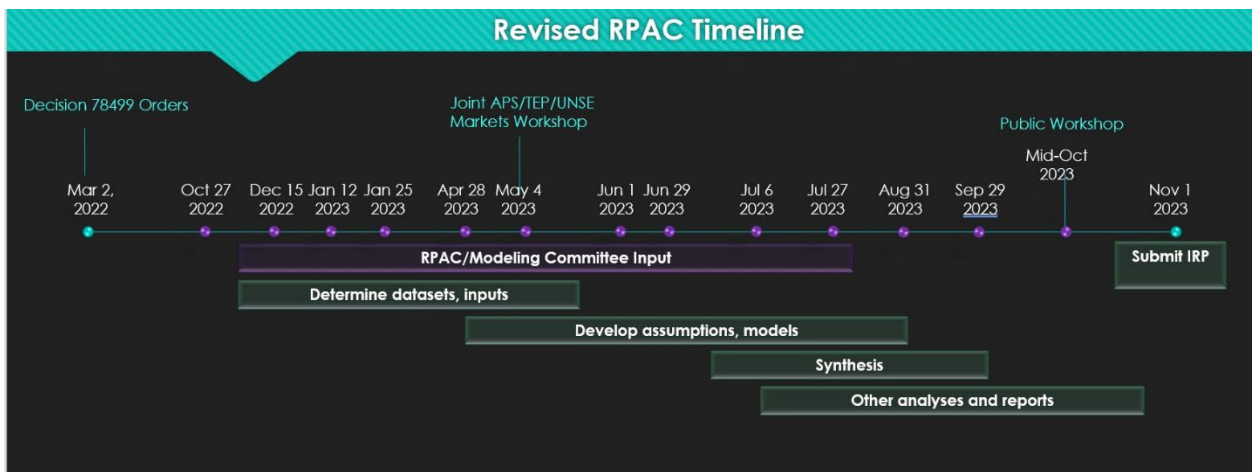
Revised RPAC Timeline

Decision 78499 Orders

Joint APS/TEP/UNSE Markets Workshop

Public Workshop

Mid-Oct 2023

Mar 2, 2022

Oct 27 2022

Dec 15 2022

Jan 12 2023

Jan 25 2023

Apr 28 2023

May 4 2023

Jun 1 2023

Jun 29 2023

Jul 6 2023

Jul 27 2023

Aug 31 2023

Sep 29 2023

Nov 1 2023

RPAC/Modeling Committee Input

Submit IRP

Determine datasets, inputs

Develop assumptions, models

Synthesis

Other analyses and reports